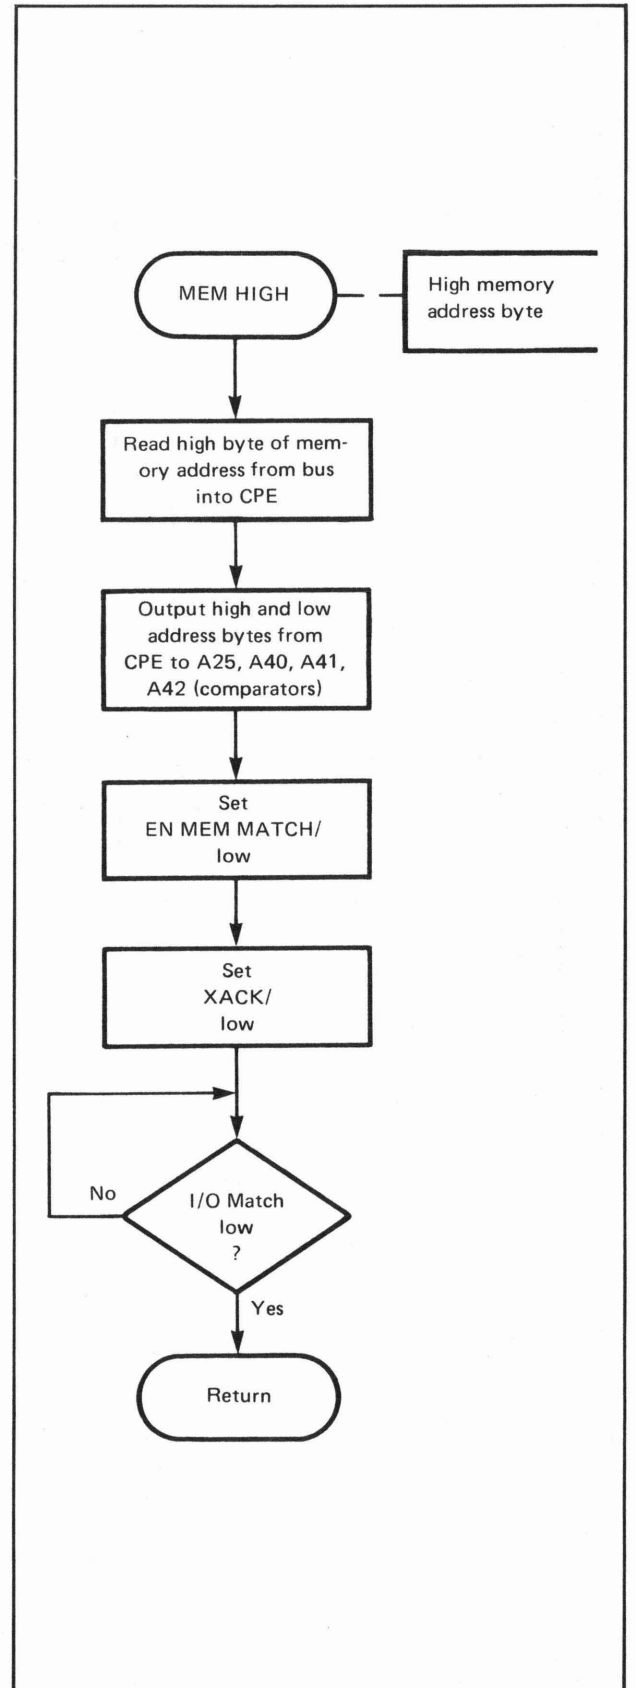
MEM HIGH

High memory address byte

Read high byte of memory address from bus into CPE

Output high and low address bytes from CPE to A25, A40, A41, A42 (comparators)

Set EN MEM MATCH/ low

Set XACK/ low

No

I/O Match low ?

Yes

Return